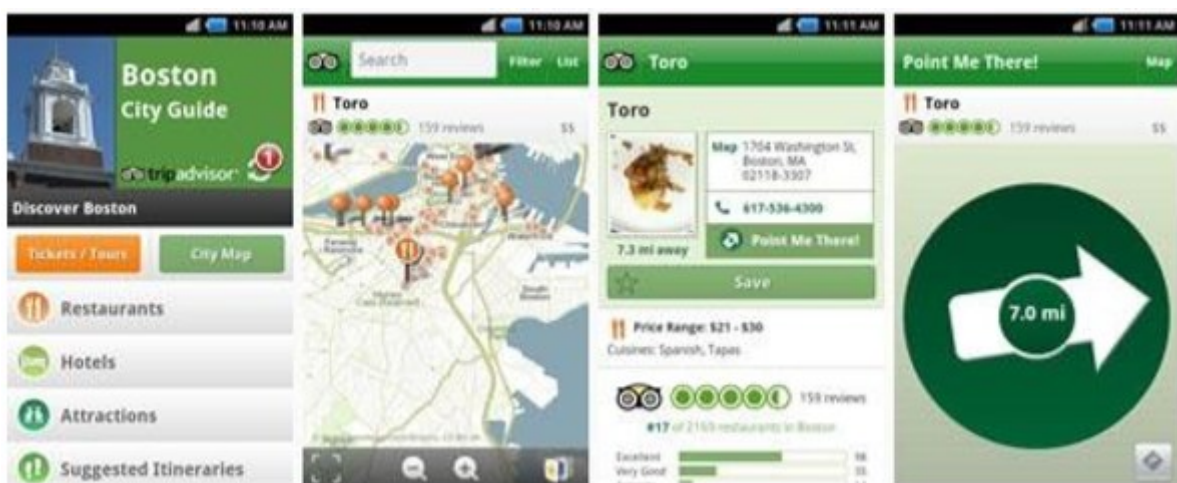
11:10 AM

Boston
City Guide
tripadvisor
Discover Boston
Tickets / Tours
City Map
Restaurants
Hotels
Attractions
Suggested Itineraries

11:10 AM
Search
Filter
List
Toro
159 reviews
$$

11:11 AM
Toro
Toro
Map 1704 Washington St, Boston, MA 02118-3307
617-536-4300
7.3 mi away
Point Me There!
Save
Price Range: $21 - $30
Cuisines: Spanish, Tapas
159 reviews
#17 of 2165 restaurants in Boston
Excellent 98
Very Good 35

11:11 AM
Point Me There!
Map
Toro
159 reviews
$$
7.0 mi